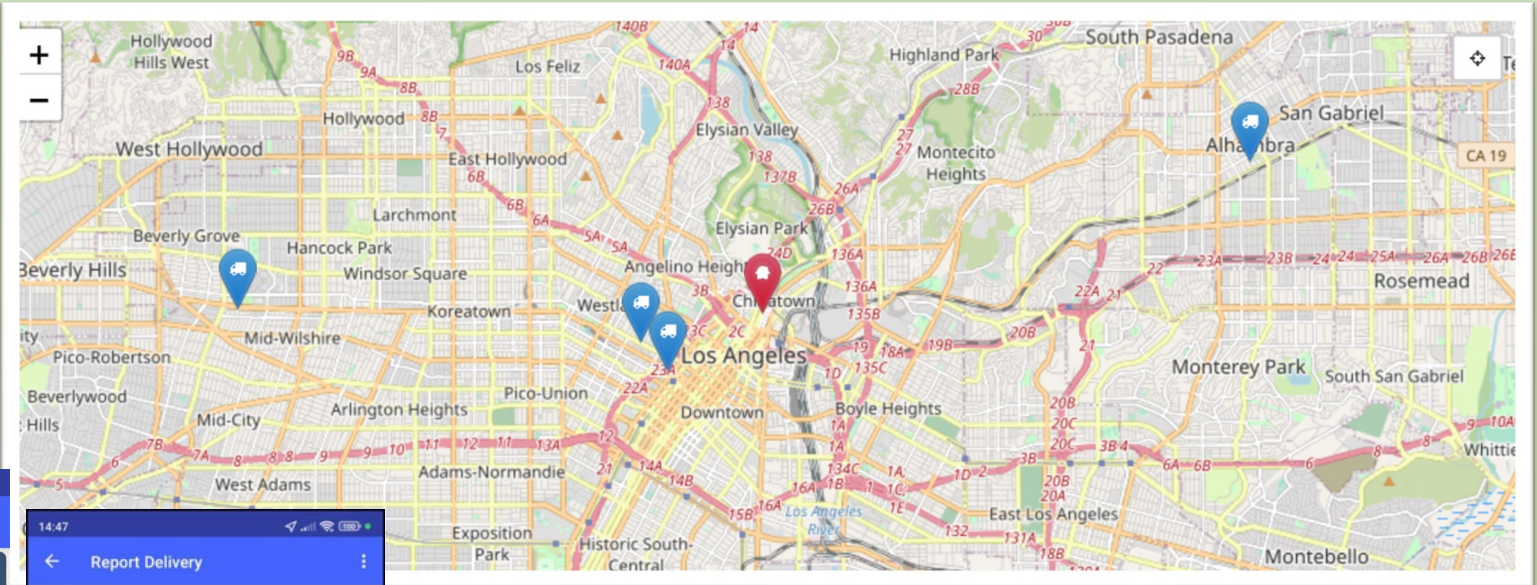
+
−
Hollywood Hills West
Los Feliz
Highland Park
South Pasadena
San Gabriel
Alhambra
CA 19
Hollywood
West Hollywood
East Hollywood
Elysian Valley
Montecito Heights
Larchmont
Elysian Park
Beverly Grove
Hancock Park
Beverly Hills
Windsor Square
Angelino Heights
Chinatown
Rosemead
Koreatown
Westlake
Mid-Wilshire
Los Angeles
Pico-Robertson
Monterey Park
South San Gabriel
Pico-Union
Beverlywood
Arlington Heights
Downtown
Boyle Heights
Mid-City
Hills
Whittier
Adams-Normandie
West Adams
East Los Angeles
Exposition Park
Historic South-Central
Los Angeles River
Montebello
140B
9B
9A
8B
8A
7
140A
14
138
30
28B
27
27
138
137B
26A
26B
6B
6A
5A
5A
24D
136A
136A
135B
3B
3C
2C
22
23A
23B
24
25A
26A
26B
22A
20B
19B
19
18A
135C
21
1D
20B
20C
20C
3B
4
3B
6A
6B
6
8
10A
22A
23A
12
7B
7A
8
8
8
9
10
11
12
11
13A
1A
1A
134C
1A
1D
2
20B
20A
14A
14B
16A
1B
1
1C
1E
5
6
21
15B
16A
132
131A
18B
14:47
Report Delivery